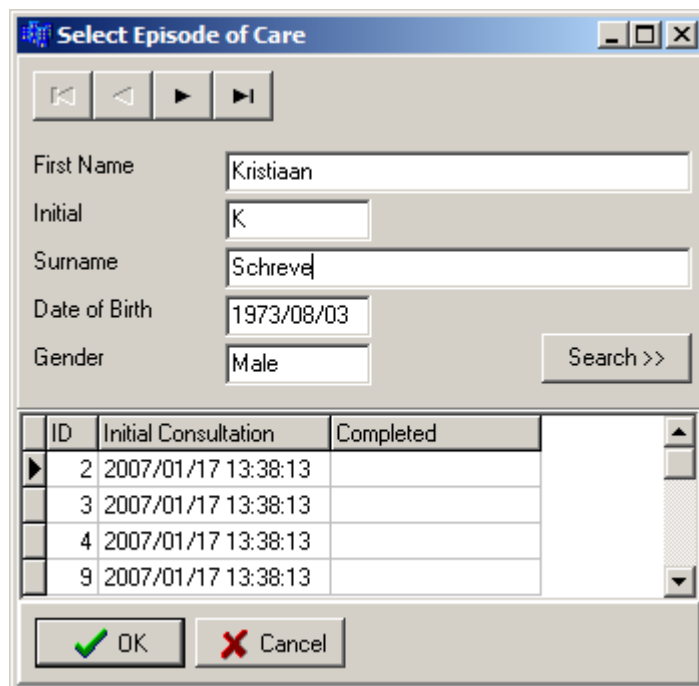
Select Episode of Care

First Name Kristiaan
Initial K
Surname Schreve
Date of Birth 1973/08/03
Gender Male

Search >>

| ID | Initial Consultation | Completed |
|---|---|---|
| 2 | 2007/01/17 13:38:13 | |
| 3 | 2007/01/17 13:38:13 | |
| 4 | 2007/01/17 13:38:13 | |
| 9 | 2007/01/17 13:38:13 | |

OK Cancel